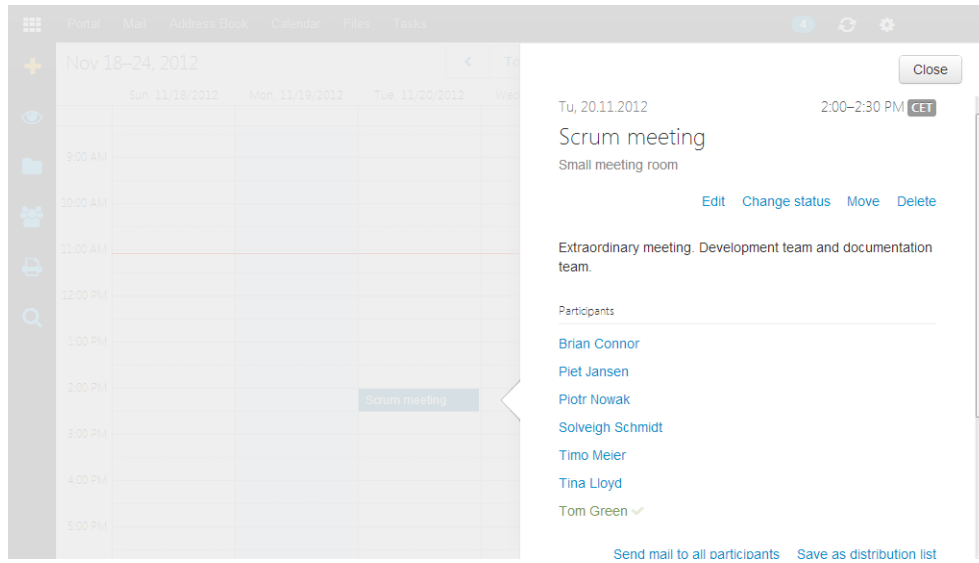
Portal Mail Address Book Calendar Files Tasks

4

Nov 18–24, 2012

Sun, 11/18/2012 Mon, 11/19/2012 Tue, 11/20/2012

9:00 AM
10:00 AM
11:00 AM
12:00 PM
1:00 PM
2:00 PM
3:00 PM
4:00 PM
5:00 PM

Scrum meeting

Close

Tu, 20.11.2012

2:00–2:30 PM CET

Scrum meeting

Small meeting room

Edit Change status Move Delete

Extraordinary meeting. Development team and documentation team.

Participants

Brian Connor
Piet Jansen
Piotr Nowak
Solveigh Schmidt
Timo Meier
Tina Lloyd
Tom Green

Send mail to all participants Save as distribution list